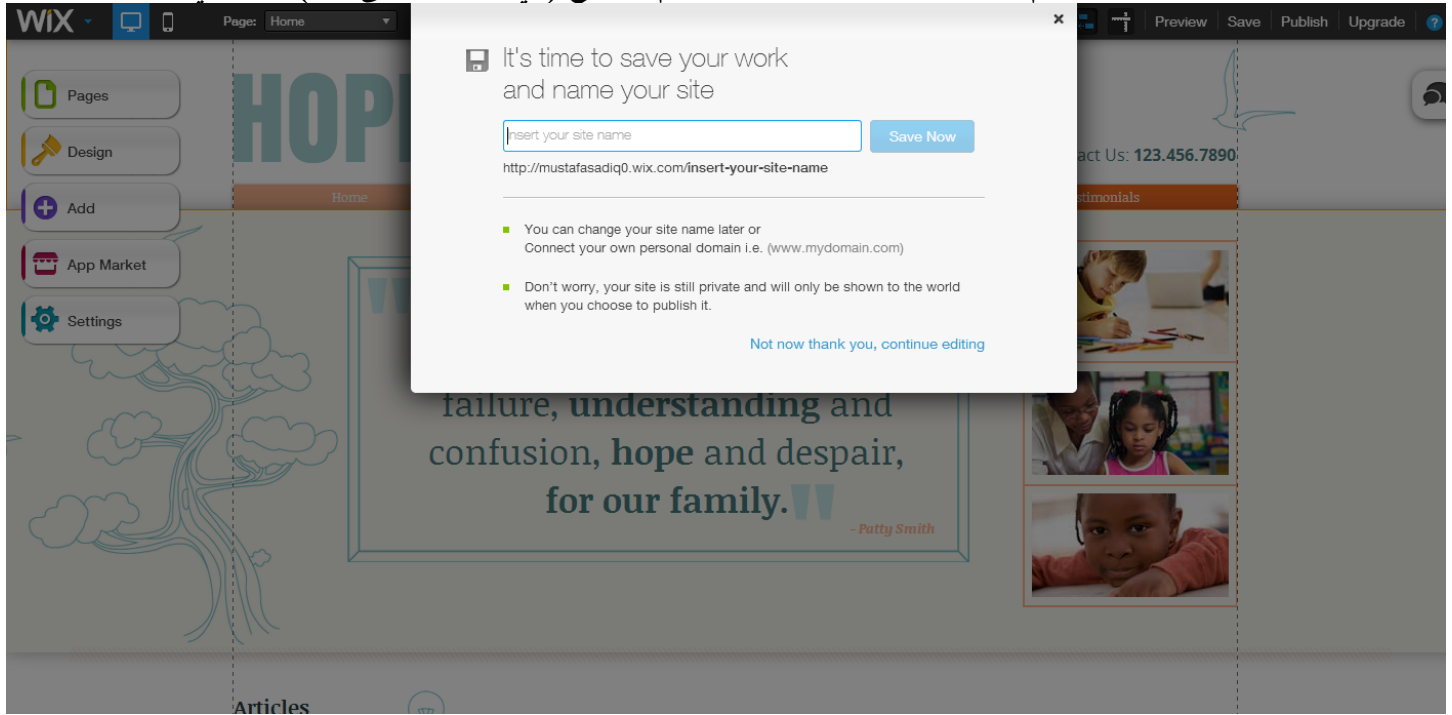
WiX Page: Home Preview Save Publish Upgrade ?

Pages
Design
Add
App Market
Settings

HOP

act Us: 123.456.7890

Home
stimonials

It's time to save your work and name your site

Insert your site name

Save Now

http://mustafasadiq0.wix.com/insert-your-site-name

You can change your site name later or Connect your own personal domain i.e. (www.mydomain.com)

Don't worry, your site is still private and will only be shown to the world when you choose to publish it.

Not now thank you, continue editing

failure, understanding and confusion, hope and despair, for our family.

- Patty Smith

Articles